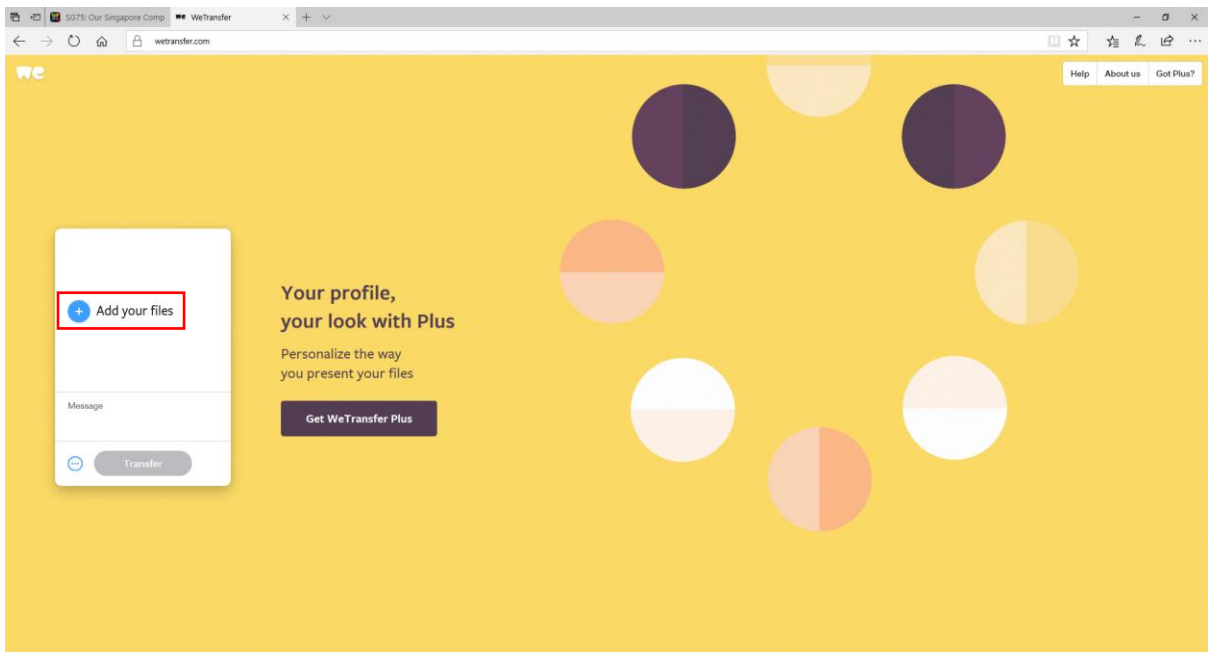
SG75: Our Singapore Comp
WeTransfer
wetransfer.com

we

Help About us Got Plus?

Add your files

Message

Transfer

Your profile, your look with Plus

Personalize the way you present your files

Get WeTransfer Plus